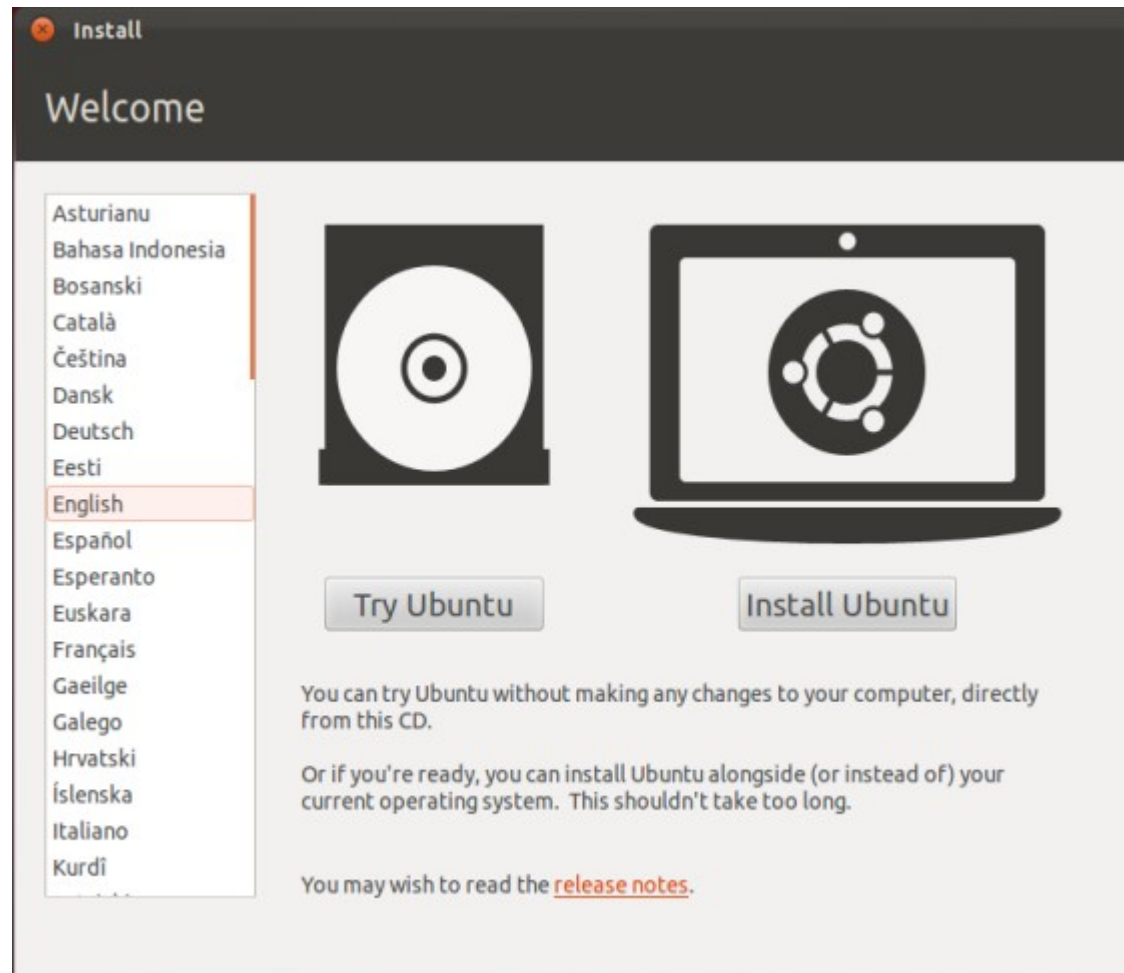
Install

Welcome

Asturianu
Bahasa Indonesia
Bosanski
Català
Čeština
Dansk
Deutsch
Eesti
English
Español
Esperanto
Euskara
Français
Gaeilge
Galego
Hrvatski
Íslenska
Italiano
Kurdî
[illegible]

Try Ubuntu

Install Ubuntu

You can try Ubuntu without making any changes to your computer, directly from this CD.

Or if you're ready, you can install Ubuntu alongside (or instead of) your current operating system. This shouldn't take too long.

You may wish to read the release notes.